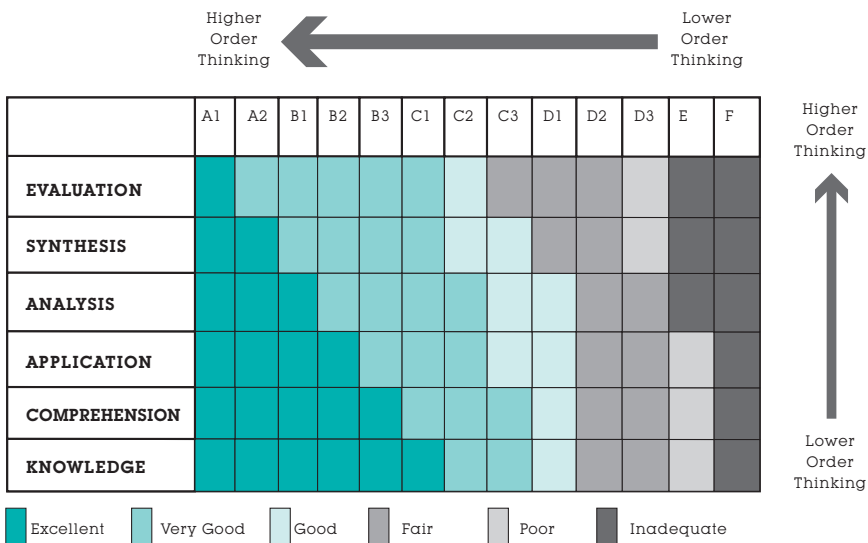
Higher Order Thinking

Lower Order Thinking

| | A1 | A2 | B1 | B2 | B3 | C1 | C2 | C3 | D1 | D2 | D3 | E | F |
|---|---|---|---|---|---|---|---|---|---|---|---|---|---|
| EVALUATION | | | | | | | | | | | | | |
| SYNTHESIS | | | | | | | | | | | | | |
| ANALYSIS | | | | | | | | | | | | | |
| APPLICATION | | | | | | | | | | | | | |
| COMPREHENSION | | | | | | | | | | | | | |
| KNOWLEDGE | | | | | | | | | | | | | |

Higher Order Thinking

Lower Order Thinking

Excellent Very Good Good Fair Poor Inadequate